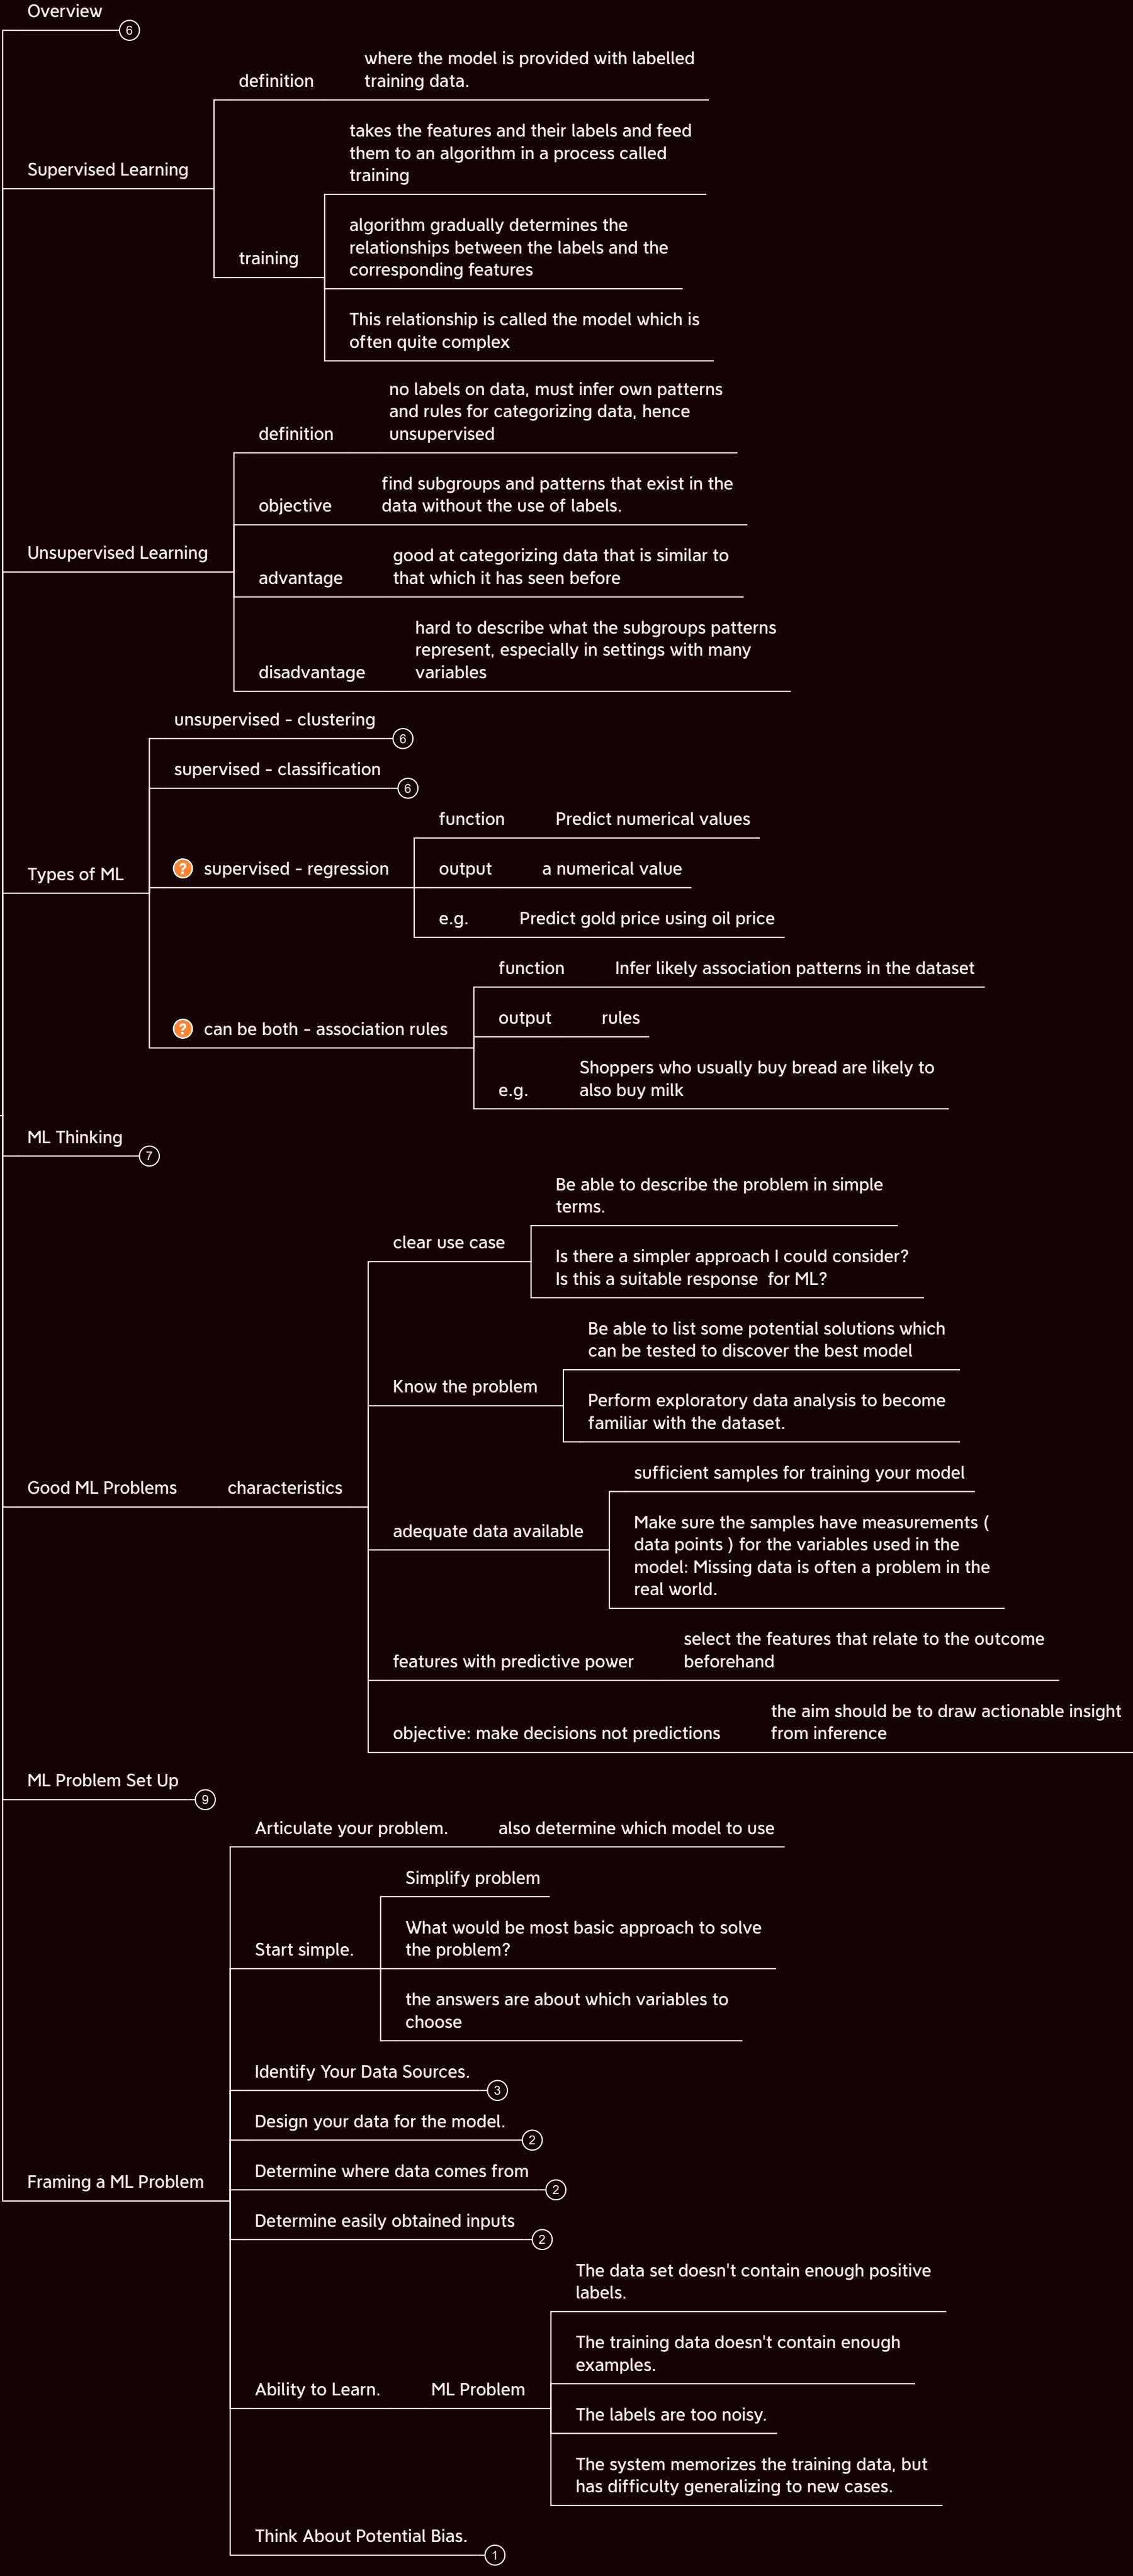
Overview 6

Supervised Learning

definition

where the model is provided with labelled training data.

training

takes the features and their labels and feed them to an algorithm in a process called training

algorithm gradually determines the relationships between the labels and the corresponding features

This relationship is called the model which is often quite complex

Unsupervised Learning

definition

no labels on data, must infer own patterns and rules for categorizing data, hence unsupervised

objective

find subgroups and patterns that exist in the data without the use of labels.

advantage

good at categorizing data that is similar to that which it has seen before

disadvantage

hard to describe what the subgroups patterns represent, especially in settings with many variables

Types of ML

unsupervised - clustering 6

supervised - classification 6

supervised - regression

function Predict numerical values

output a numerical value

e.g. Predict gold price using oil price

can be both - association rules

function Infer likely association patterns in the dataset

output rules

e.g. Shoppers who usually buy bread are likely to also buy milk

ML Thinking 7

Good ML Problems characteristics

clear use case

Be able to describe the problem in simple terms.

Is there a simpler approach I could consider? Is this a suitable response for ML?

Know the problem

Be able to list some potential solutions which can be tested to discover the best model

Perform exploratory data analysis to become familiar with the dataset.

adequate data available

sufficient samples for training your model

Make sure the samples have measurements ( data points ) for the variables used in the model: Missing data is often a problem in the real world.

features with predictive power select the features that relate to the outcome beforehand

objective: make decisions not predictions the aim should be to draw actionable insight from inference

ML Problem Set Up 9

Framing a ML Problem

Articulate your problem. also determine which model to use

Start simple.

Simplify problem

What would be most basic approach to solve the problem?

the answers are about which variables to choose

Identify Your Data Sources. 3

Design your data for the model. 2

Determine where data comes from 2

Determine easily obtained inputs 2

Ability to Learn. ML Problem

The data set doesn't contain enough positive labels.

The training data doesn't contain enough examples.

The labels are too noisy.

The system memorizes the training data, but has difficulty generalizing to new cases.

Think About Potential Bias. 1